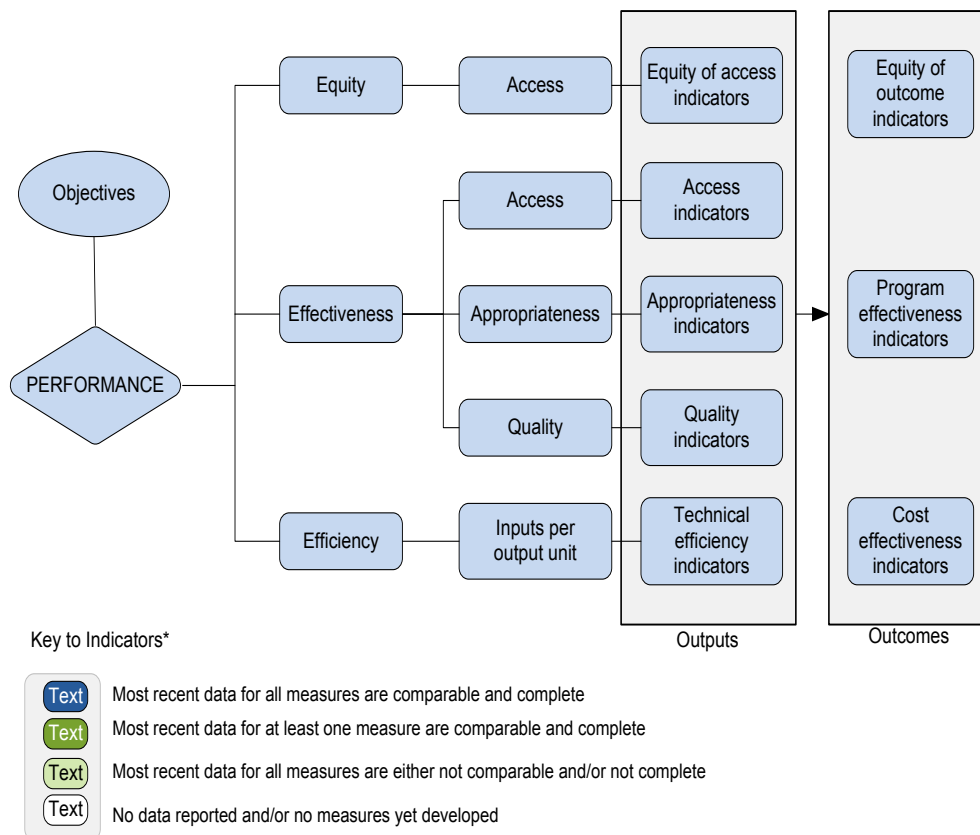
Objectives

PERFORMANCE

Equity

Effectiveness

Efficiency

Access

Access

Appropriateness

Quality

Inputs per output unit

Equity of access indicators

Access indicators

Appropriateness indicators

Quality indicators

Technical efficiency indicators

Outputs

Equity of outcome indicators

Program effectiveness indicators

Cost effectiveness indicators

Outcomes

Key to Indicators*

Text Most recent data for all measures are comparable and complete

Text Most recent data for at least one measure are comparable and complete

Text Most recent data for all measures are either not comparable and/or not complete

Text No data reported and/or no measures yet developed